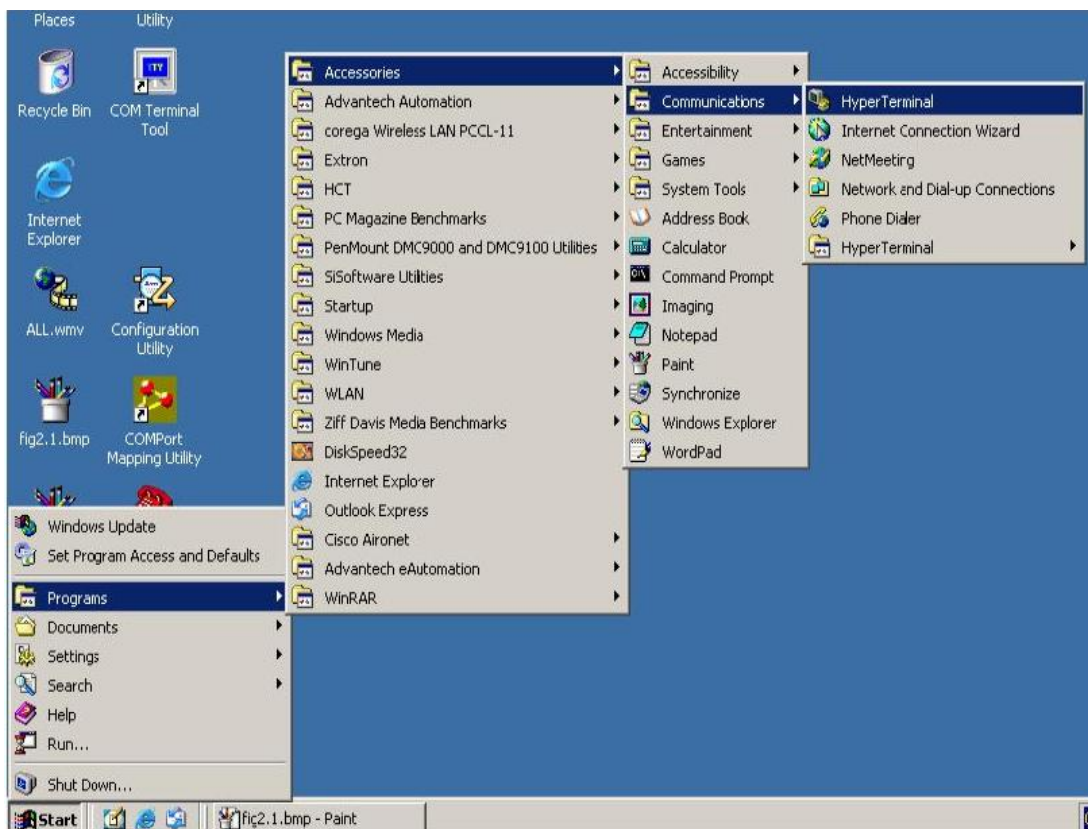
Places

Utility

Recycle Bin

COM Terminal Tool

Internet Explorer

ALL.wmv

Configuration Utility

fig2.1.bmp

COMPort Mapping Utility

Accessories
Advantech Automation
corega Wireless LAN PCCL-11
Extron
HCT
PC Magazine Benchmarks
PenMount DMC9000 and DMC9100 Utilities
SiSoftware Utilties
Startup
Windows Media
WinTune
WLAN
Ziff Davis Media Benchmarks
DiskSpeed32
Internet Explorer
Outlook Express
Cisco Aironet
Advantech eAutomation
WinRAR

Accessibility
Communications
Entertainment
Games
System Tools
Address Book
Calculator
Command Prompt
Imaging
Notepad
Paint
Synchronize
Windows Explorer
WordPad

HyperTerminal
Internet Connection Wizard
NetMeeting
Network and Dial-up Connections
Phone Dialer
HyperTerminal

Windows Update
Set Program Access and Defaults
Programs
Documents
Settings
Search
Help
Run...
Shut Down...

Start

fig2.1.bmp - Paint